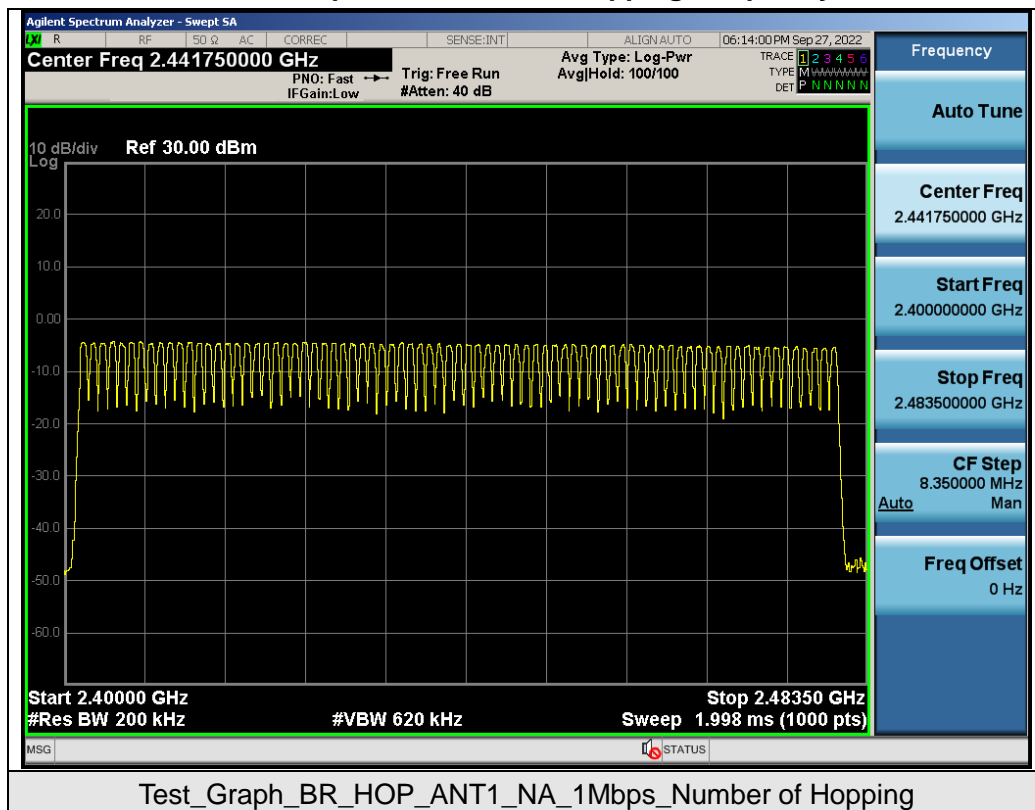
Agilent Spectrum Analyzer - Swept SA
LXI R RF 50 Ω AC CORREC SENSE:INT ALIGN AUTO 06:14:00 PM Sep 27, 2022
Center Freq 2.441750000 GHz
PNO: Fast
IFGain:Low
Trig: Free Run
#Atten: 40 dB
Avg Type: Log-Pwr
Avg|Hold: 100/100
TRACE 1 2 3 4 5 6
TYPE M WWWWW
DET P N N N N N

Frequency

Auto Tune

Center Freq
2.441750000 GHz

Start Freq
2.400000000 GHz

Stop Freq
2.483500000 GHz

CF Step
8.350000 MHz
Auto Man

Freq Offset
0 Hz

10 dB/div Ref 30.00 dBm
Log
20.0
10.0
0.00
-10.0
-20.0
-30.0
-40.0
-50.0
-60.0

Start 2.40000 GHz
#Res BW 200 kHz
#VBW 620 kHz
Stop 2.48350 GHz
Sweep 1.998 ms (1000 pts)

MSG
STATUS

Test_Graph_BR_HOP_ANT1_NA_1Mbps_Number of Hopping